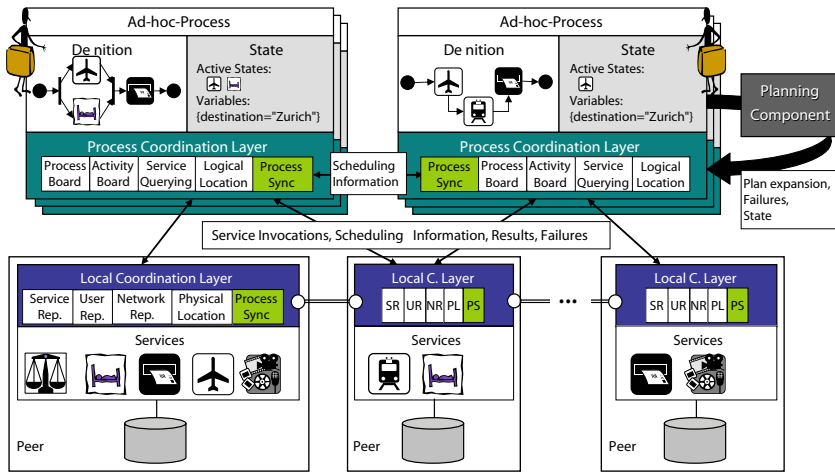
Ad-hoc-Process

De nition

State

Active States:

Variables:
{destination="Zurich"}

Ad-hoc-Process

De nition

State

Active States:

Variables:
{destination="Zurich"}

Planning Component

Process Coordination Layer

| Process Board | Activity Board | Service Querying | Logical Location | Process Sync |
|---|---|---|---|---|

Scheduling Information

Process Coordination Layer

| Process Sync | Process Board | Activity Board | Service Querying | Logical Location |
|---|---|---|---|---|

Plan expansion, Failures, State

Service Invocations, Scheduling Information, Results, Failures

Local Coordination Layer

| Service Rep. | User Rep. | Network Rep. | Physical Location | Process Sync |
|---|---|---|---|---|

Services

Peer

Local C. Layer

| SR | UR | NR | PL | PS |
|---|---|---|---|---|

Services

Peer

...

Local C. Layer

| SR | UR | NR | PL | PS |
|---|---|---|---|---|

Services

Peer